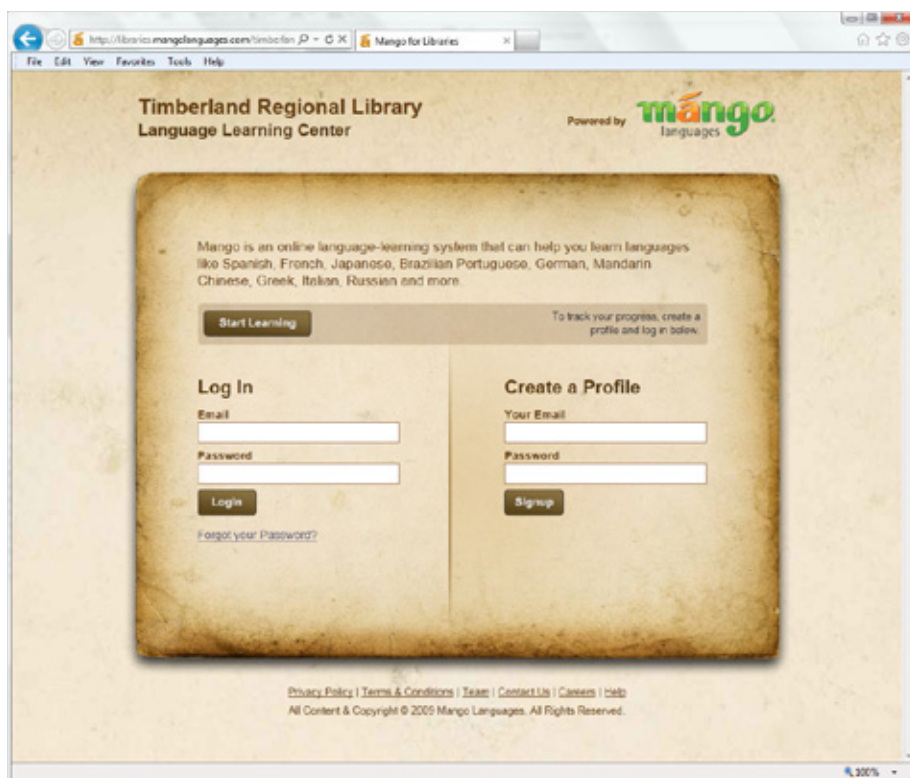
http://libraries.mangolanguages.com/timbe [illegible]
Mango for Libraries

File Edit View Favorites Tools Help

Timberland Regional Library
Language Learning Center

Powered by mango languages

Mango is an online language-learning system that can help you learn languages like Spanish, French, Japanese, Brazilian Portuguese, German, Mandarin Chinese, Greek, Italian, Russian and more.

Start Learning

To track your progress, create a profile and log in below.

Log In
Email
Password
Login
Forgot your Password?

Create a Profile
Your Email
Password
Signup

Privacy Policy | Terms & Conditions | Team | Contact Us | Careers | Help
All Content & Copyright © 2009 Mango Languages. All Rights Reserved.

100%